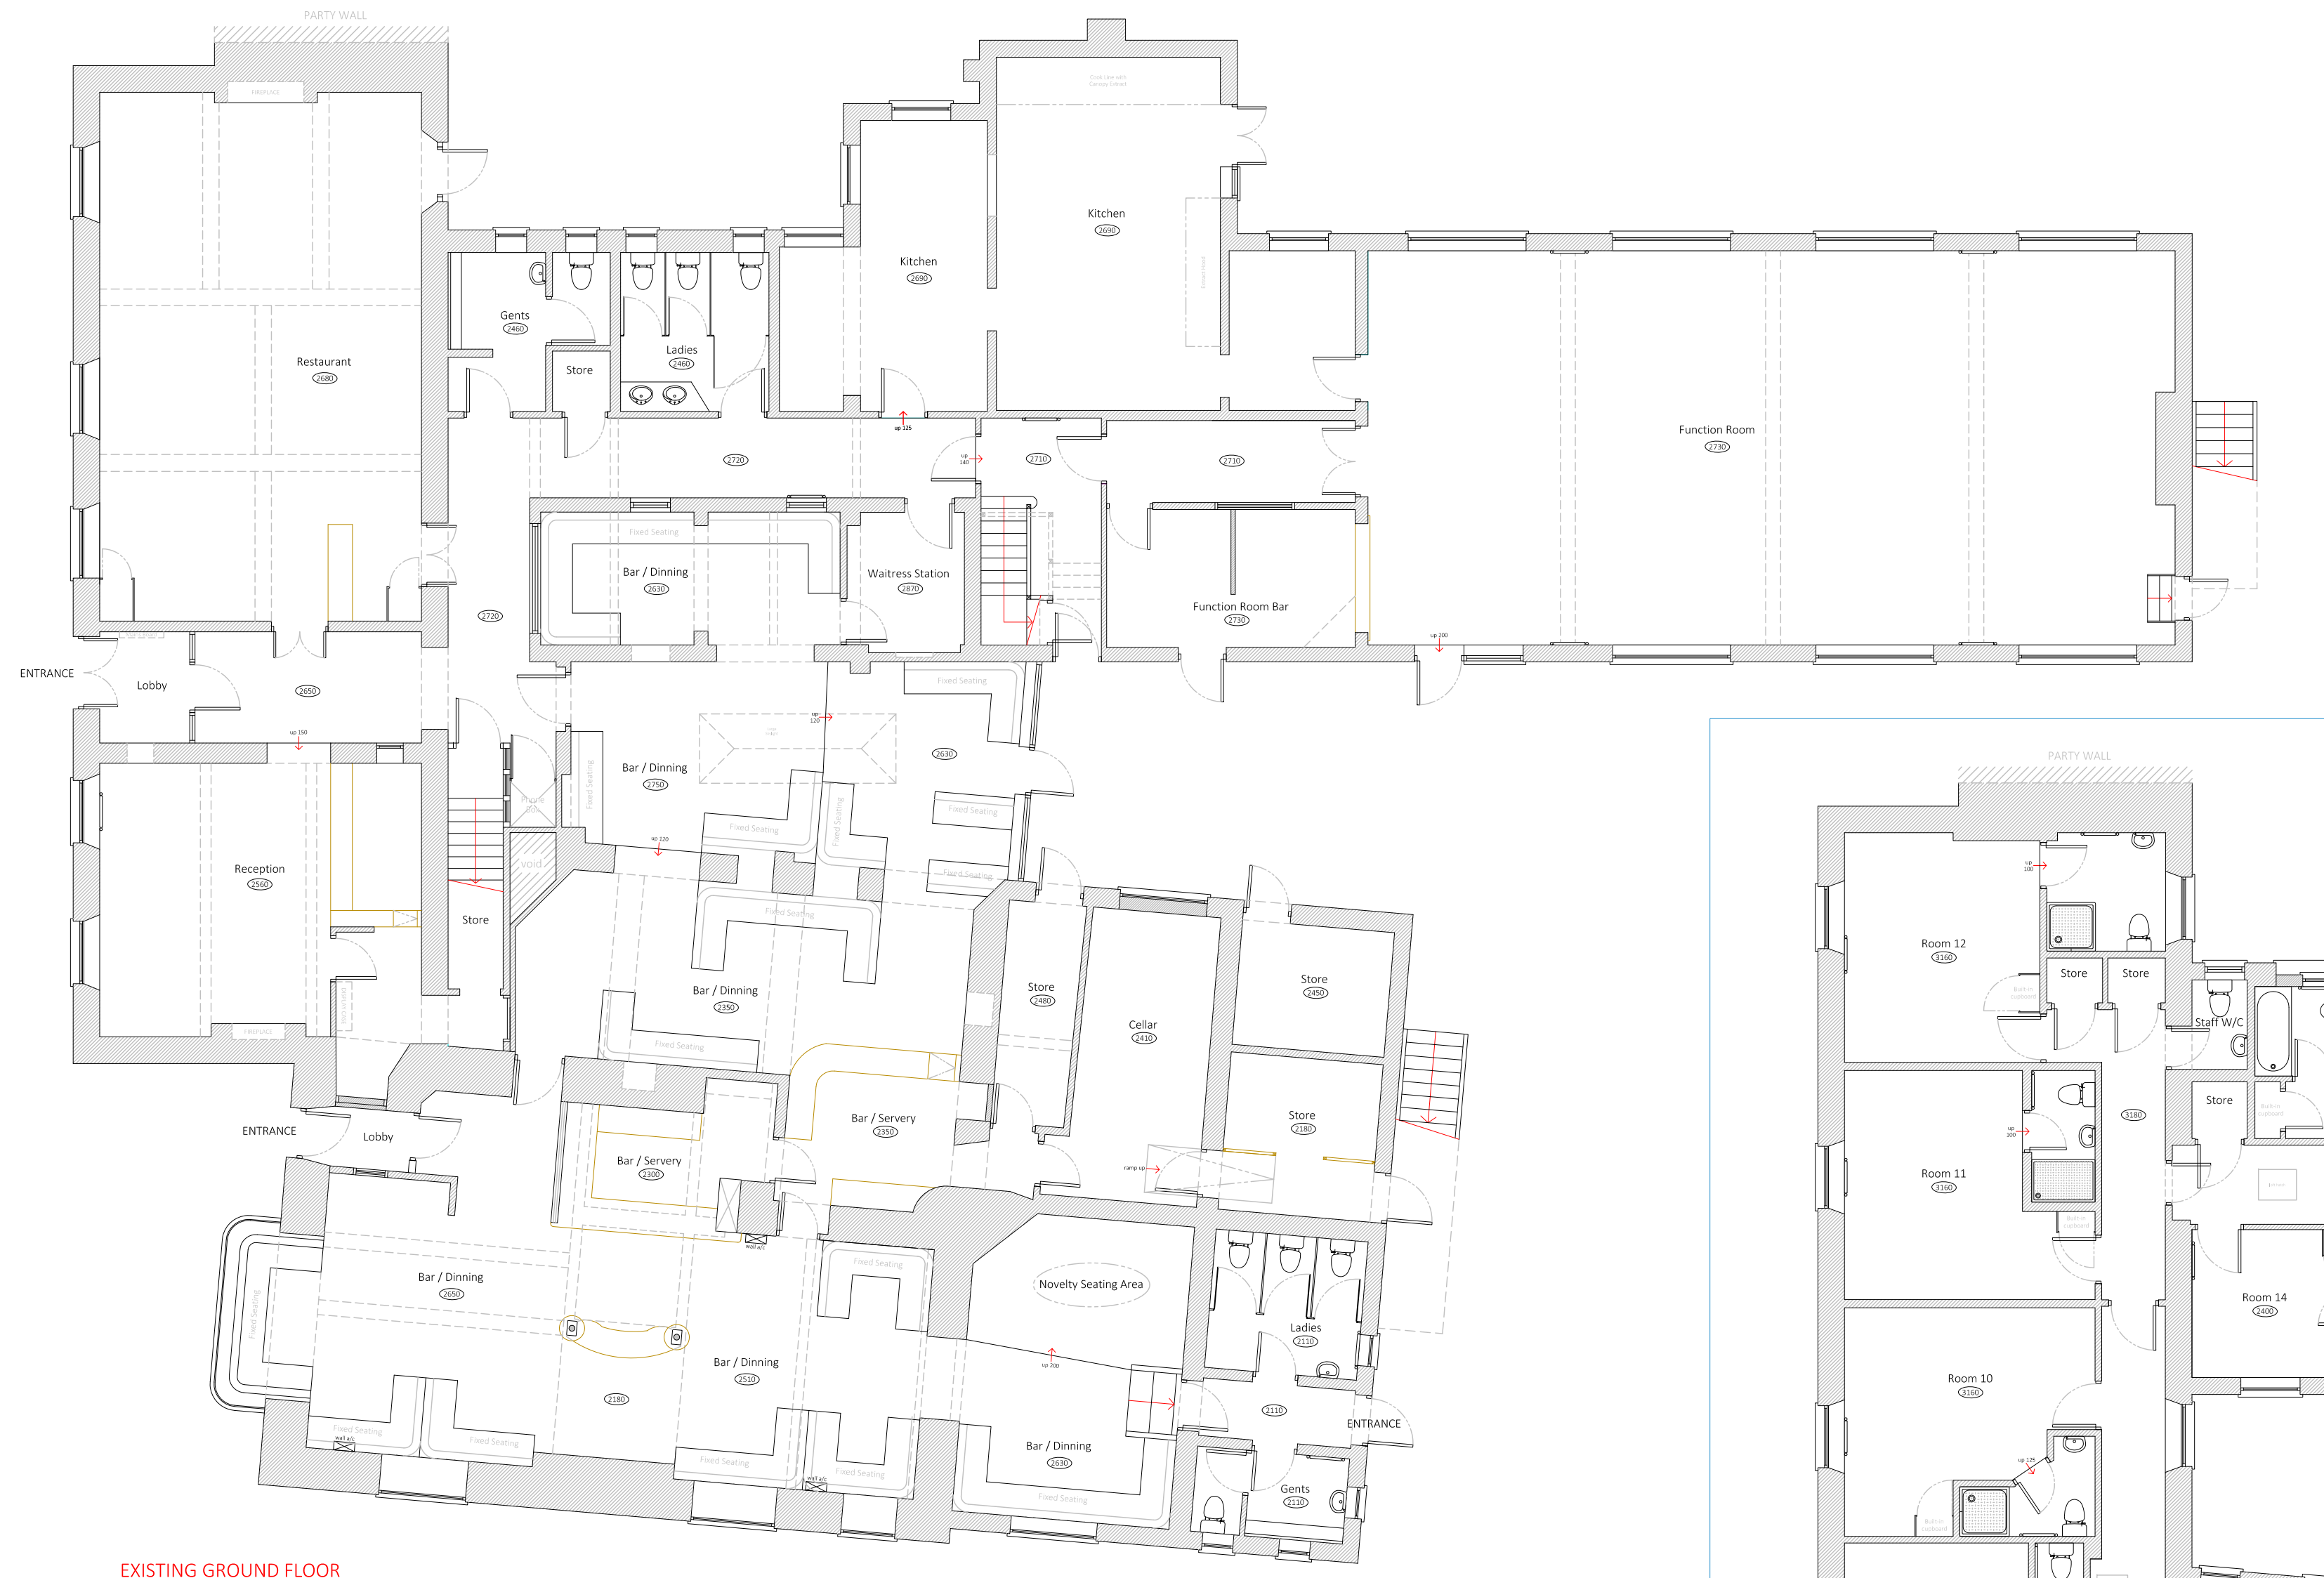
PARTY WALL

FIREPLACE

Restaurant
2680

Gents
2460

Store

Ladies
2460

Kitchen
2690

Kitchen
2690

Function Room
2730

up 125

2720

up 140

2710

2710

Fixed Seating

Bar / Dinning
2630

Waitress Station
2870

Function Room Bar
2730

2720

up 200

ENTRANCE

Lobby

2650

up 150

Fixed Seating

up 120

Bar / Dinning
2750

2630

Fixed Seating

Fixed Seating

Fixed Seating

Fixed Seating

up 120

void

Reception
2560

Store

Fixed Seating

Fixed Seating

Bar / Dinning
2350

Store
2480

Cellar
2410

Store
2450

FIREPLACE

Fixed Seating

Bar / Servery
2350

Store
2180

ENTRANCE

Lobby

Bar / Servery
2300

ramp up

wall a/c

Fixed Seating

Bar / Dinning
2650

Fixed Seating

Novelty Seating Area

Ladies
2110

Bar / Dinning
2510

up 200

2180

2110

ENTRANCE

Fixed Seating

wall a/c

Fixed Seating

Fixed Seating

Fixed Seating

wall a/c

Bar / Dinning
2630

Fixed Seating

Gents
2110

PARTY WALL

up 100

Room 12
3160

Store

Store

Staff W/C

Built-in cupboard

up 100

3180

Store

Room 11
3160

Built-in cupboard

Room 14
2400

Room 10
3160

up 275

Built-in cupboard

EXISTING GROUND FLOOR